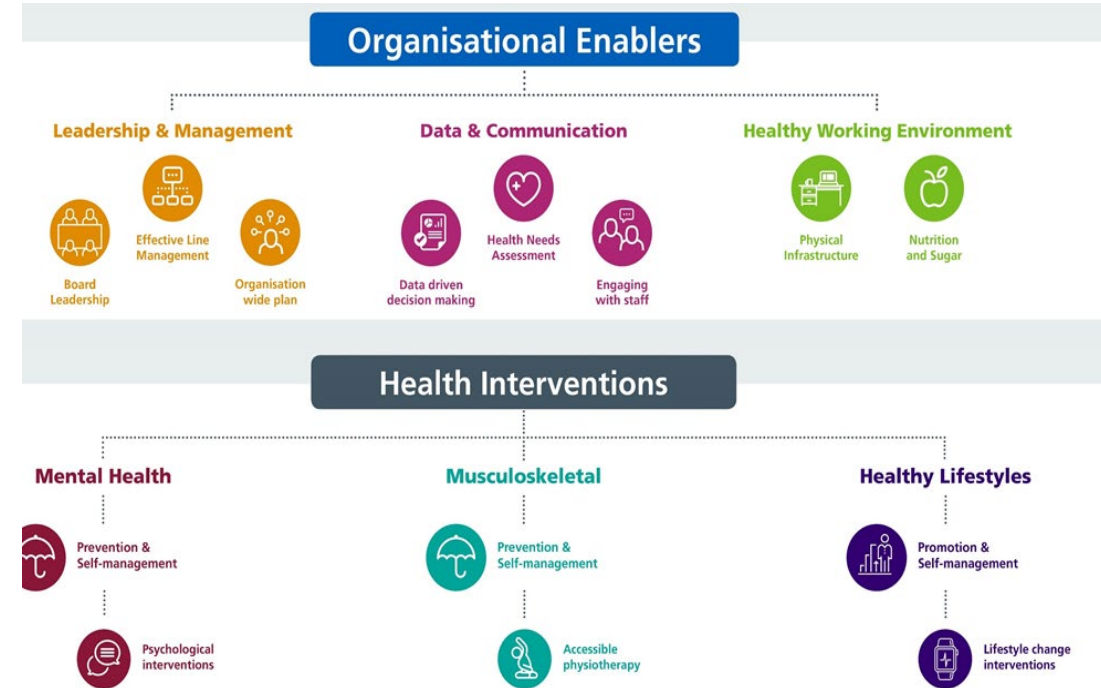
Organisational Enablers

Leadership & Management

Effective Line Management

Board Leadership

Organisation wide plan

Data & Communication

Health Needs Assessment

Data driven decision making

Engaging with staff

Healthy Working Environment

Physical Infrastructure

Nutrition and Sugar

Health Interventions

Mental Health

Prevention & Self-management

Psychological interventions

Musculoskeletal

Prevention & Self-management

Accessible physiotherapy

Healthy Lifestyles

Promotion & Self-management

Lifestyle change interventions